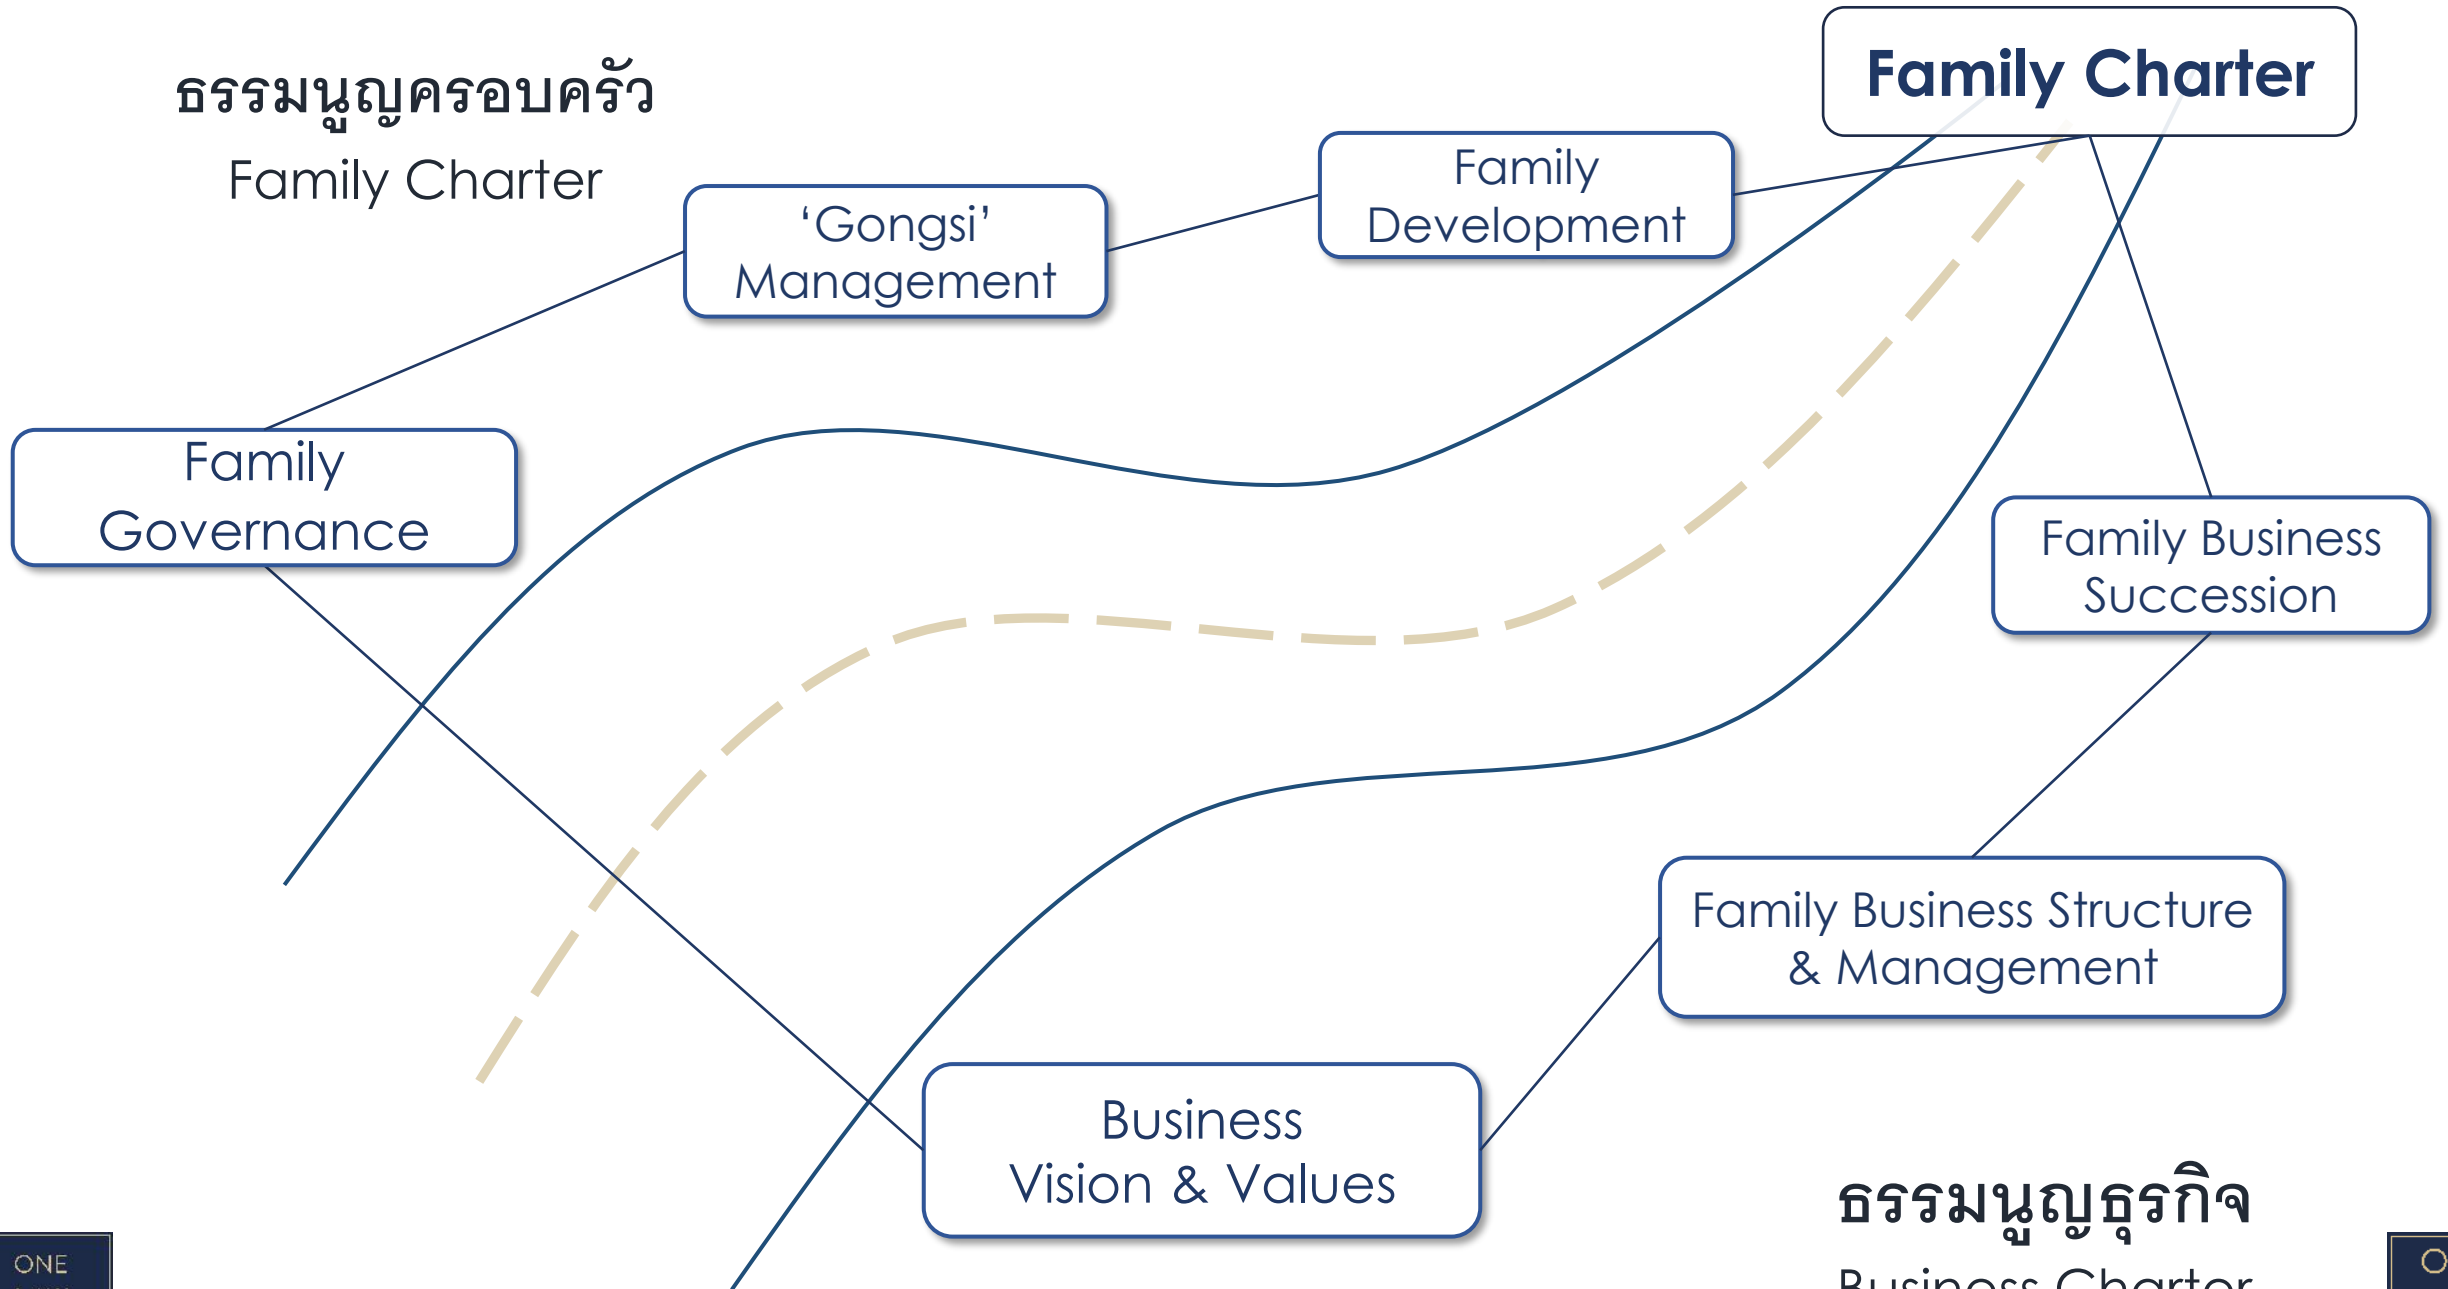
ธรรมนูญครอบครัว
Family Charter

Family Charter

Family Development

'Gongsi' Management

Family Governance

Family Business Succession

Family Business Structure & Management

Business Vision & Values

ธรรมนูญธุรกิจ
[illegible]

ONE

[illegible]